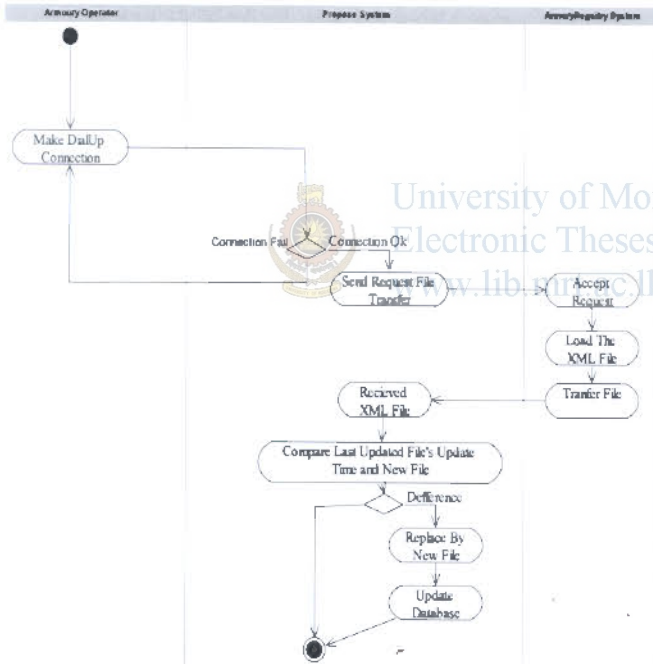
Armoury Operator

Propose System

Armory Registry System

Make DailUp Connection

University of Mo
Electronic Theses
www.lib.mrt.ac.lk

Connection Fail

Connection Ok

Send Request File Transfer

Accept Request

Load The XML File

Tranfer File

Recieved XML File

Compare Last Updated File's Update Time and New File

Defference

Replace By New File

Update Database